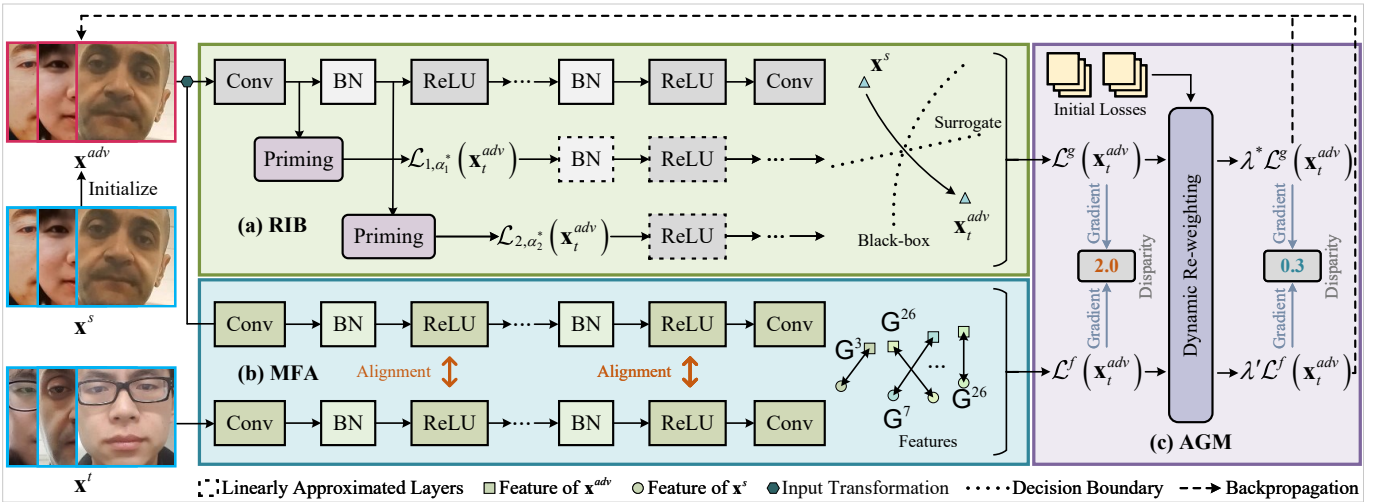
$\mathbf{x}^{adv}$

Initialize

$\mathbf{x}^{s}$

$\mathbf{x}^{t}$

Conv BN ReLU ··· BN ReLU Conv

Priming $\mathcal{L}_{1,\alpha_1^*}\left(\mathbf{x}_t^{adv}\right)$ BN ReLU ···

Priming $\mathcal{L}_{2,\alpha_2^*}\left(\mathbf{x}_t^{adv}\right)$ ReLU ···

(a) RIB

$\mathbf{x}^{s}$

Surrogate

Black-box

$\mathbf{x}_t^{adv}$

Conv BN ReLU ··· BN ReLU Conv

(b) MFA

Alignment

Alignment

Conv BN ReLU ··· BN ReLU Conv

$G^3$ $G^{26}$ $G^7$ ··· $G^{26}$

Features

Initial Losses

$\mathcal{L}^{g}\left(\mathbf{x}_t^{adv}\right)$

Gradient

2.0

Gradient

Disparity

$\mathcal{L}^{f}\left(\mathbf{x}_t^{adv}\right)$

Dynamic Re-weighting

$\lambda^{*}\mathcal{L}^{g}\left(\mathbf{x}_t^{adv}\right)$

Gradient

0.3

Gradient

Disparity

$\lambda'\mathcal{L}^{f}\left(\mathbf{x}_t^{adv}\right)$

(c) AGM

Linearly Approximated Layers Feature of $\mathbf{x}^{adv}$ Feature of $\mathbf{x}^{s}$ Input Transformation Decision Boundary Backpropagation